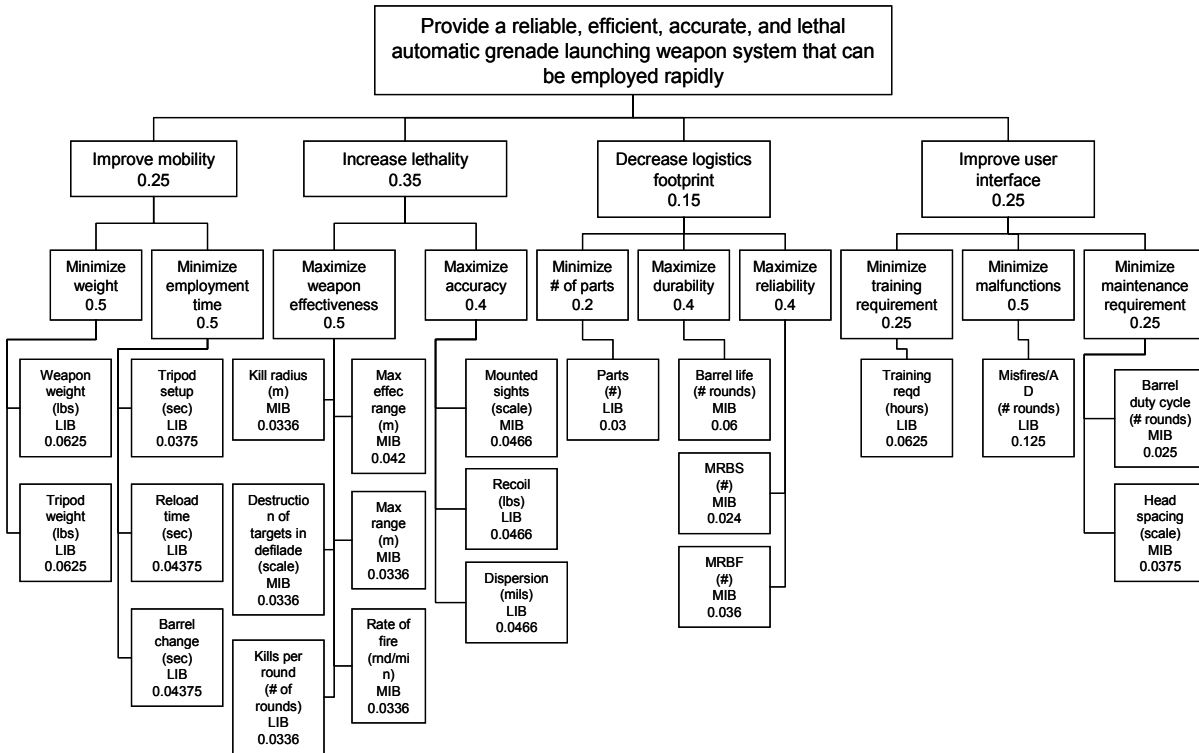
Provide a reliable, efficient, accurate, and lethal automatic grenade launching weapon system that can be employed rapidly

Improve mobility
0.25

Minimize weight
0.5

Weapon weight (lbs) LIB 0.0625

Tripod weight (lbs) LIB 0.0625

Minimize employment time
0.5

Tripod setup (sec) LIB 0.0375

Reload time (sec) LIB 0.04375

Barrel change (sec) LIB 0.04375

Increase lethality
0.35

Maximize weapon effectiveness
0.5

Kill radius (m) MIB 0.0336

Destruction of targets in defilade (scale) MIB 0.0336

Kills per round (# of rounds) LIB 0.0336

Max effec range (m) MIB 0.042

Max range (m) MIB 0.0336

Rate of fire (rnd/min) MIB 0.0336

Maximize accuracy
0.4

Mounted sights (scale) MIB 0.0466

Recoil (lbs) LIB 0.0466

Dispersion (mils) LIB 0.0466

Decrease logistics footprint
0.15

Minimize # of parts
0.2

Parts (#) LIB 0.03

Maximize durability
0.4

Barrel life (# rounds) MIB 0.06

MRBS (#) MIB 0.024

Maximize reliability
0.4

MRBF (#) MIB 0.036

Improve user interface
0.25

Minimize training requirement
0.25

Training reqd (hours) LIB 0.0625

Minimize malfunctions
0.5

Misfires/AD (# rounds) LIB 0.125

Minimize maintenance requirement
0.25

Barrel duty cycle (# rounds) MIB 0.025

Head spacing (scale) MIB 0.0375